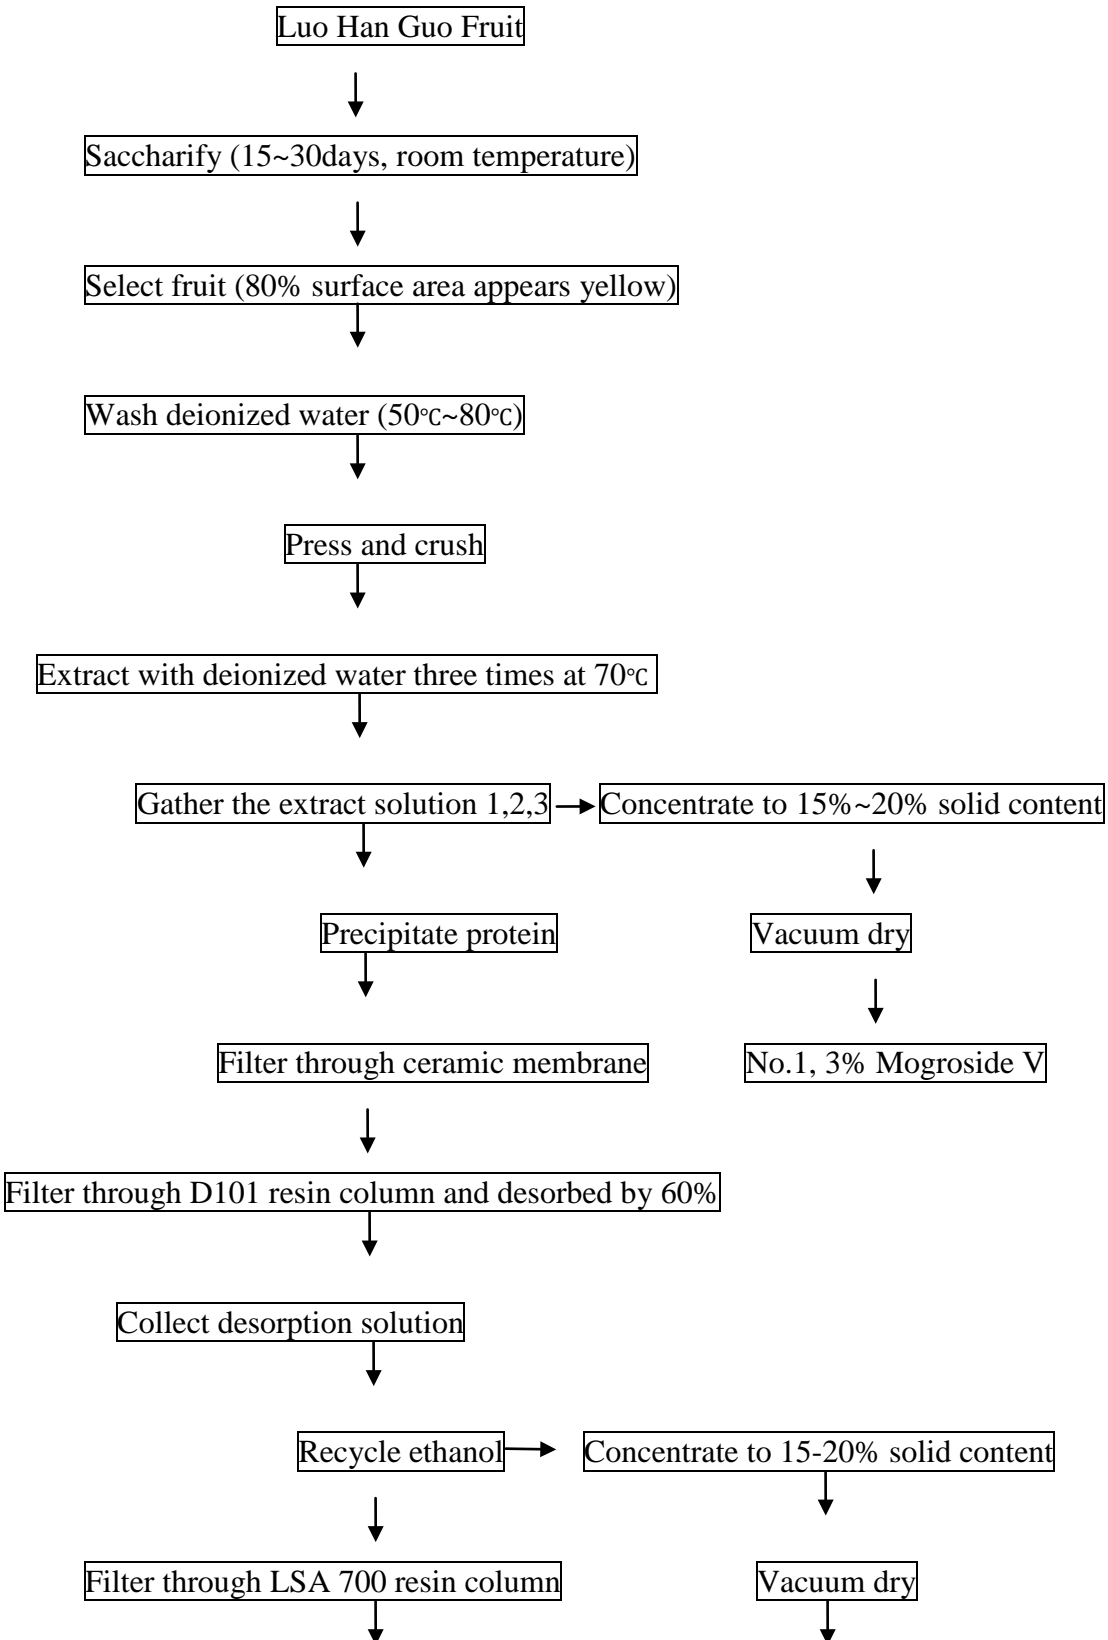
Luo Han Guo Fruit

Saccharify (15~30days, room temperature)

Select fruit (80% surface area appears yellow)

Wash deionized water (50℃~80℃)

Press and crush

Extract with deionized water three times at 70℃

Gather the extract solution 1,2,3

Concentrate to 15%~20% solid content

Precipitate protein

Vacuum dry

Filter through ceramic membrane

No.1, 3% Mogroside V

Filter through D101 resin column and desorbed by 60%

Collect desorption solution

Recycle ethanol

Concentrate to 15-20% solid content

Filter through LSA 700 resin column

Vacuum dry